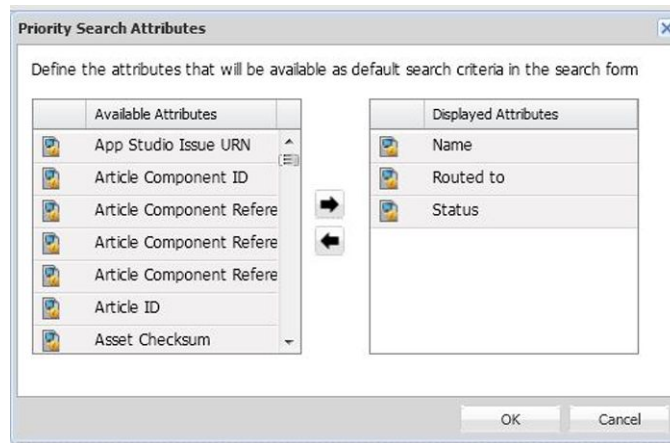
Priority Search Attributes

Define the attributes that will be available as default search criteria in the search form

| Available Attributes |
|---|
| App Studio Issue URN |
| Article Component ID |
| Article Component Refere |
| Article Component Refere |
| Article Component Refere |
| Article ID |
| Asset Checksum |

| Displayed Attributes |
|---|
| Name |
| Routed to |
| Status |

OK Cancel